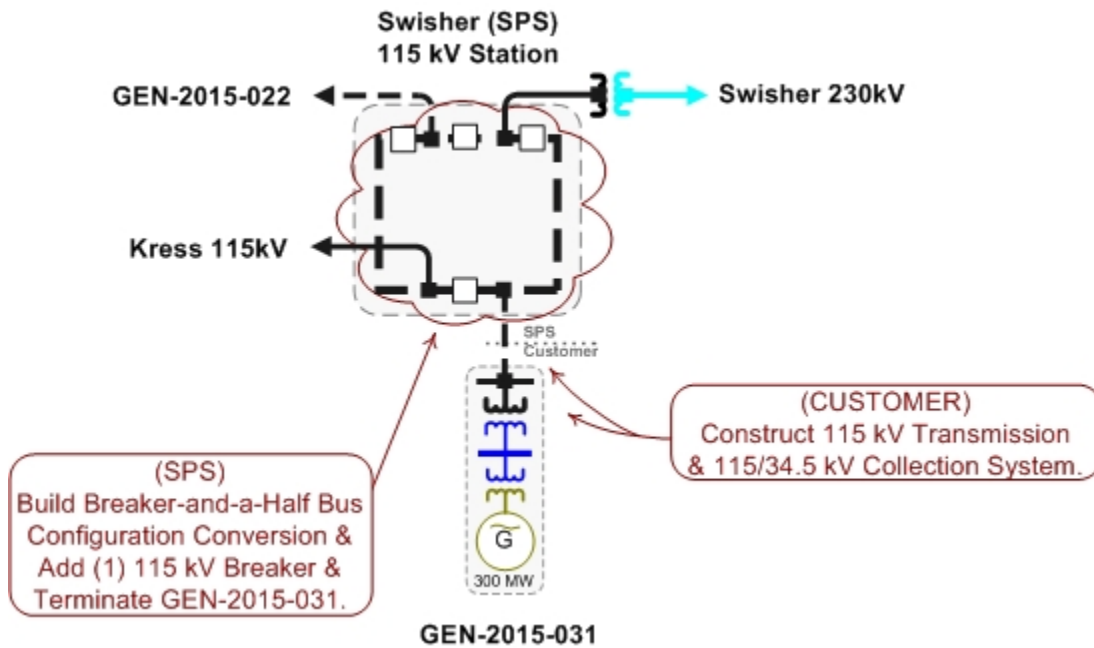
Swisher (SPS)
115 kV Station

GEN-2015-022

Swisher 230kV

Kress 115kV

SPS
Customer

(CUSTOMER)
Construct 115 kV Transmission & 115/34.5 kV Collection System.

(SPS)
Build Breaker-and-a-Half Bus Configuration Conversion & Add (1) 115 kV Breaker & Terminate GEN-2015-031.

G

300 MW

GEN-2015-031